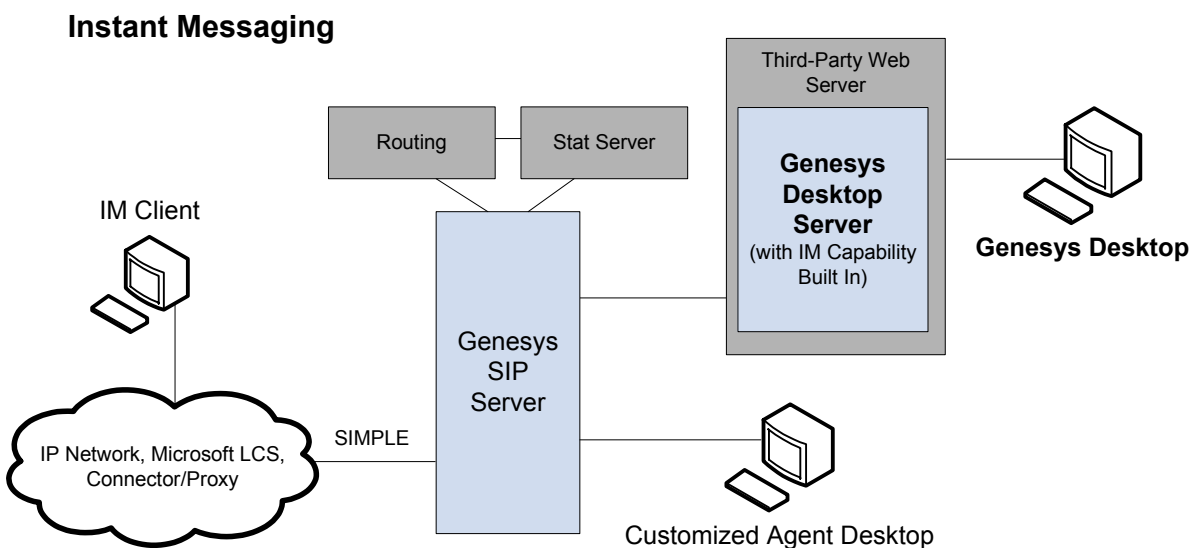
Instant Messaging

Third-Party Web Server

Routing

Stat Server

Genesys Desktop Server
(with IM Capability Built In)

Genesys Desktop

IM Client

Genesys SIP Server

IP Network, Microsoft LCS, Connector/Proxy

SIMPLE

Customized Agent Desktop